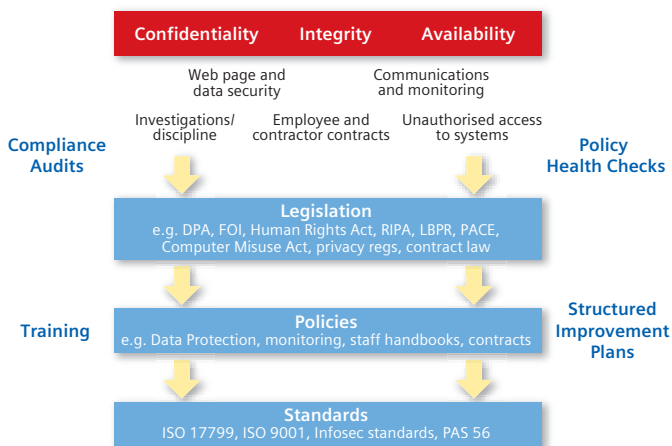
Confidentiality Integrity Availability

Web page and data security

Communications and monitoring

Investigations/ discipline

Employee and contractor contracts

Unauthorised access to systems

Compliance Audits

Policy Health Checks

Legislation
e.g. DPA, FOI, Human Rights Act, RIPA, LBPR, PACE, Computer Misuse Act, privacy regs, contract law

Training

Policies
e.g. Data Protection, monitoring, staff handbooks, contracts

Structured Improvement Plans

Standards
ISO 17799, ISO 9001, Infosec standards, PAS 56